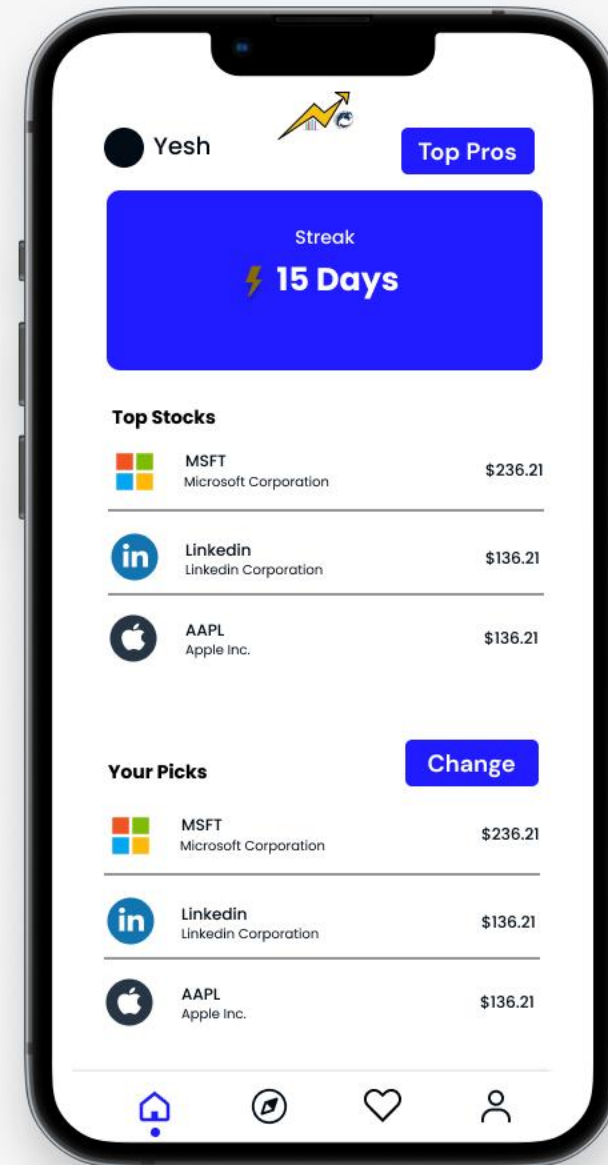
Yesh

Top Pros

Streak

15 Days

Top Stocks

MSFT
Microsoft Corporation
$236.21

Linkedin
Linkedin Corporation
$136.21

AAPL
Apple Inc.
$136.21

Your Picks

Change

MSFT
Microsoft Corporation
$236.21

Linkedin
Linkedin Corporation
$136.21

AAPL
Apple Inc.
$136.21